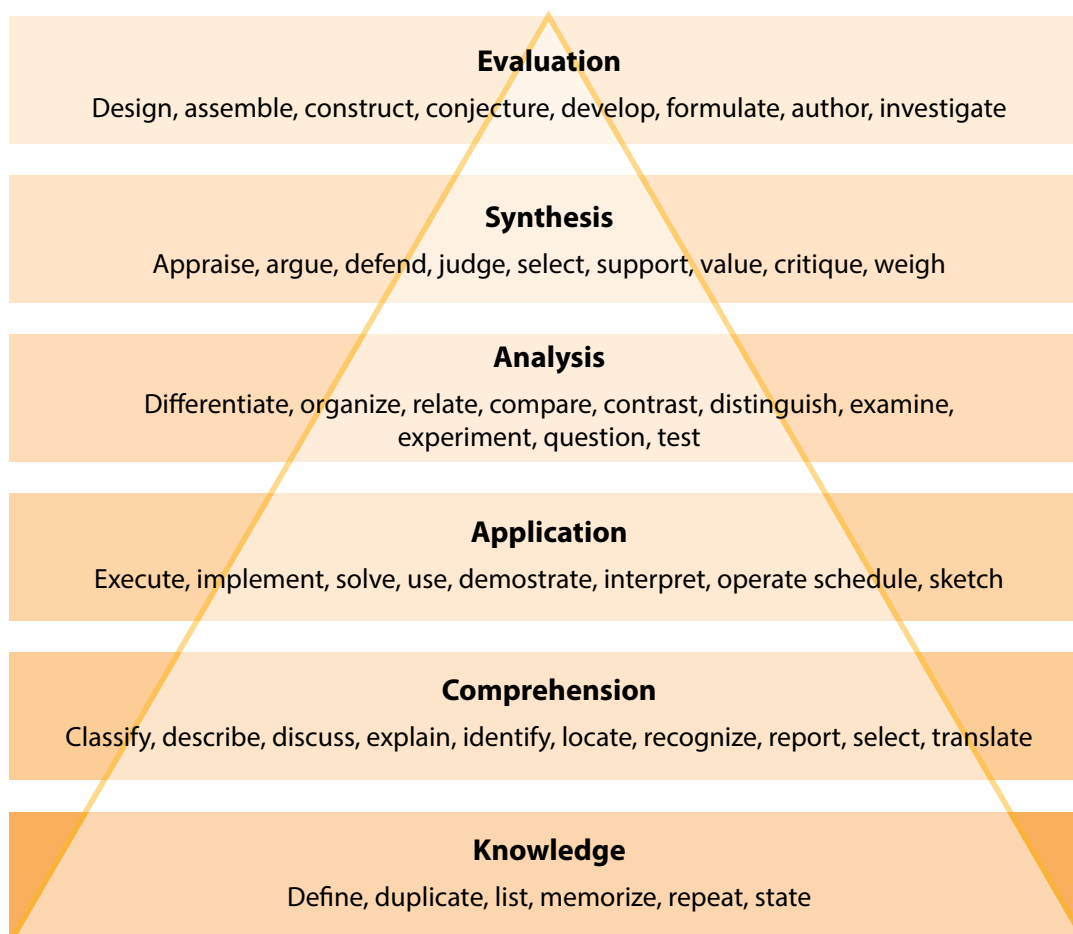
Evaluation
Design, assemble, construct, conjecture, develop, formulate, author, investigate

Synthesis
Appraise, argue, defend, judge, select, support, value, critique, weigh

Analysis
Differentiate, organize, relate, compare, contrast, distinguish, examine, experiment, question, test

Application
Execute, implement, solve, use, demostrate, interpret, operate schedule, sketch

Comprehension
Classify, describe, discuss, explain, identify, locate, recognize, report, select, translate

Knowledge
Define, duplicate, list, memorize, repeat, state